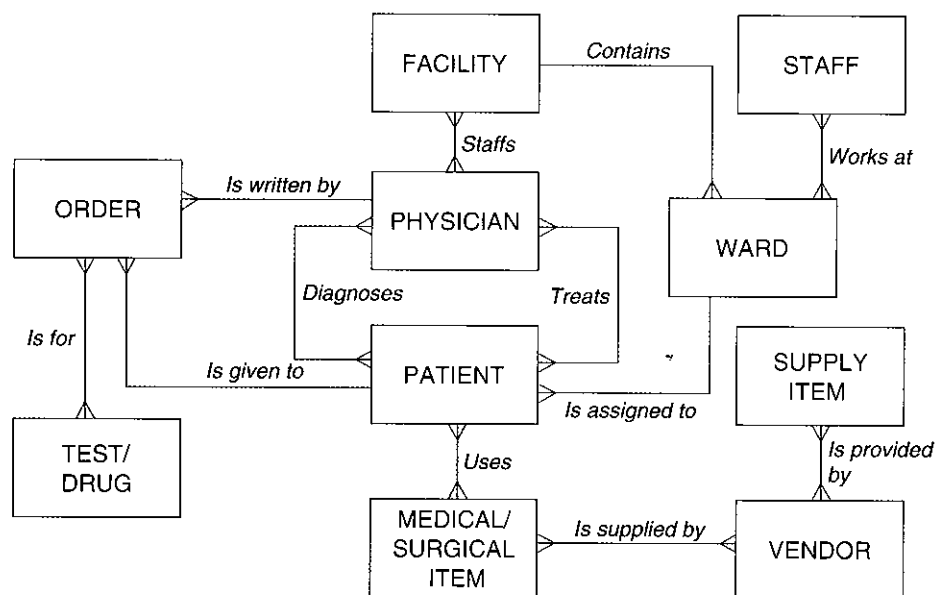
FACILITY

Contains

STAFF

Staffs

Works at

ORDER

Is written by

PHYSICIAN

WARD

Diagnoses

Treats

Is for

Is given to

PATIENT

SUPPLY ITEM

Is assigned to

Is provided by

Uses

TEST/ DRUG

MEDICAL/ SURGICAL ITEM

Is supplied by

VENDOR